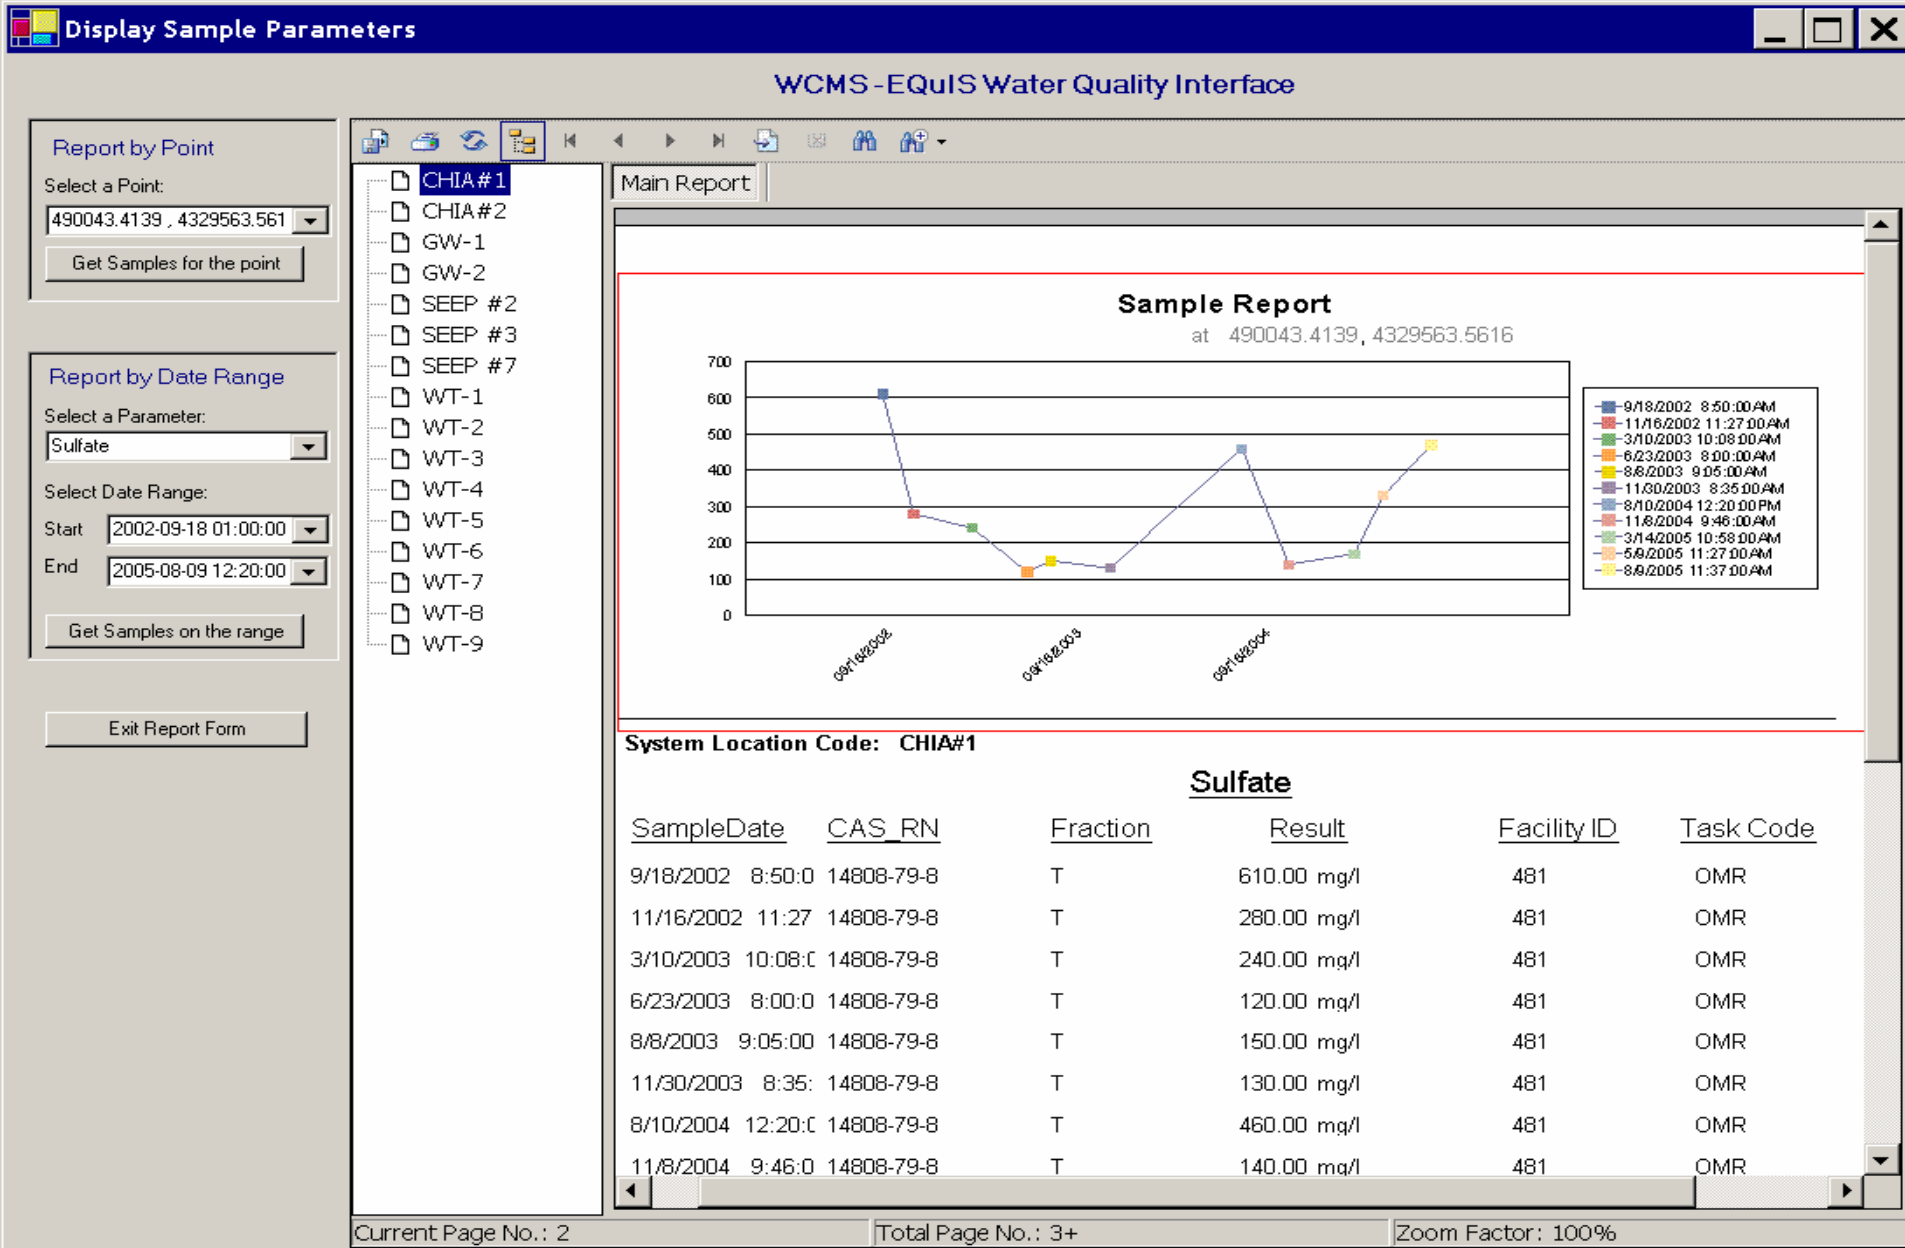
Display Sample Parameters

WCMS-EQuIS Water Quality Interface

Report by Point

Select a Point:

490043.4139 , 4329563.561

Get Samples for the point

Report by Date Range

Select a Parameter:

Sulfate

Select Date Range:

Start 2002-09-18 01:00:00

End 2005-08-09 12:20:00

Get Samples on the range

Exit Report Form

CHIA#1
CHIA#2
GW-1
GW-2
SEEP #2
SEEP #3
SEEP #7
WT-1
WT-2
WT-3
WT-4
WT-5
WT-6
WT-7
WT-8
WT-9

Main Report

Sample Report

at 490043.4139, 4329563.5616

700
600
500
400
300
200
100
0

09/18/2002
09/18/2003
09/18/2004

9/18/2002 8:50:00 AM
11/16/2002 11:27:00 AM
3/10/2003 10:08:00 AM
6/23/2003 8:00:00 AM
8/8/2003 9:05:00 AM
11/30/2003 8:35:00 AM
8/10/2004 12:20:00 PM
11/8/2004 9:46:00 AM
3/14/2005 10:58:00 AM
5/9/2005 11:27:00 AM
8/9/2005 11:37:00 AM

System Location Code: CHIA#1

Sulfate

| SampleDate | CAS_RN | Fraction | Result | Facility ID | Task Code |
|---|---|---|---|---|---|
| 9/18/2002 8:50:0 | 14808-79-8 | T | 610.00 mg/l | 481 | OMR |
| 11/16/2002 11:27 | 14808-79-8 | T | 280.00 mg/l | 481 | OMR |
| 3/10/2003 10:08:( | 14808-79-8 | T | 240.00 mg/l | 481 | OMR |
| 6/23/2003 8:00:0 | 14808-79-8 | T | 120.00 mg/l | 481 | OMR |
| 8/8/2003 9:05:00 | 14808-79-8 | T | 150.00 mg/l | 481 | OMR |
| 11/30/2003 8:35: | 14808-79-8 | T | 130.00 mg/l | 481 | OMR |
| 8/10/2004 12:20:( | 14808-79-8 | T | 460.00 mg/l | 481 | OMR |
| 11/8/2004 9:46:0 | 14808-79-8 | T | 140.00 mg/l | 481 | OMR |

Current Page No.: 2

Total Page No.: 3+

Zoom Factor: 100%